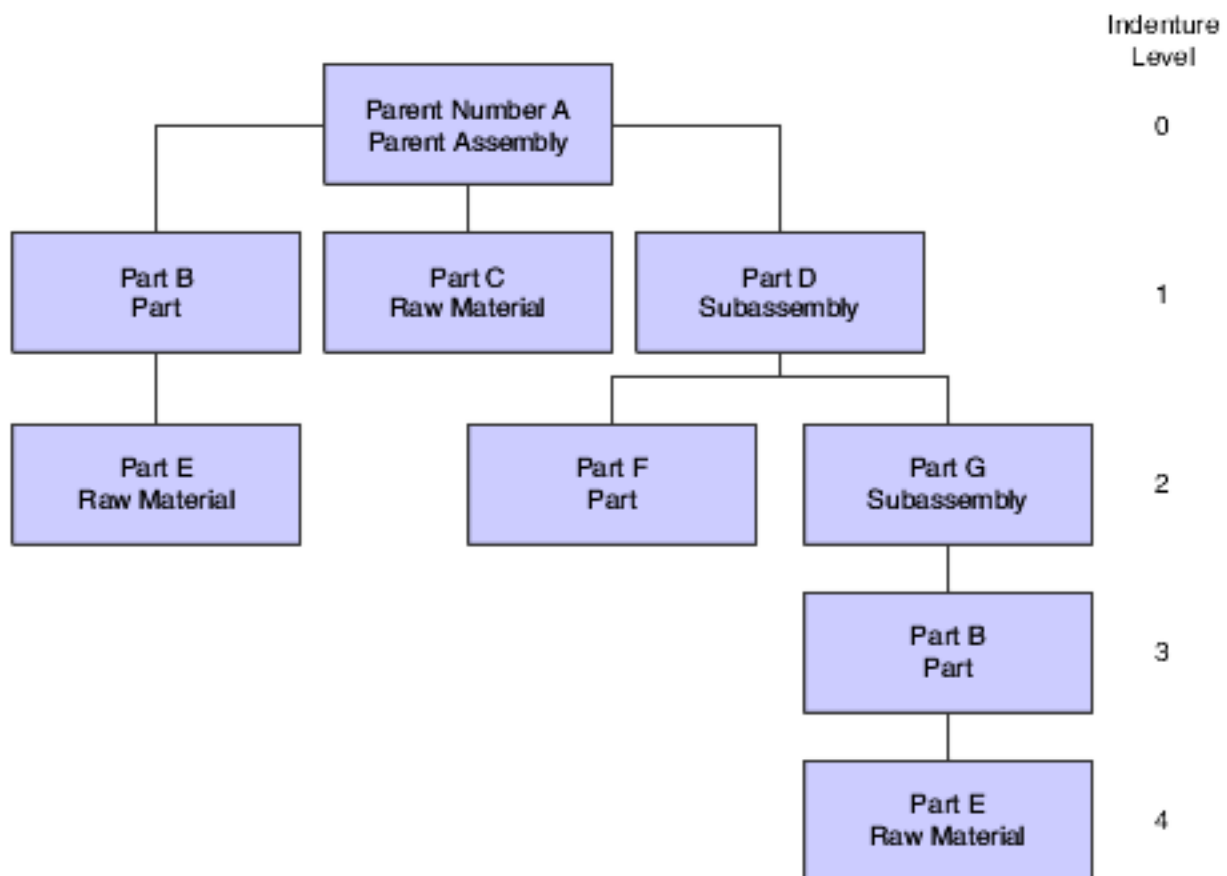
Indenture Level

Parent Number A
Parent Assembly

0

Part B
Part

Part C
Raw Material

Part D
Subassembly

1

Part E
Raw Material

Part F
Part

Part G
Subassembly

2

Part B
Part

3

Part E
Raw Material

4